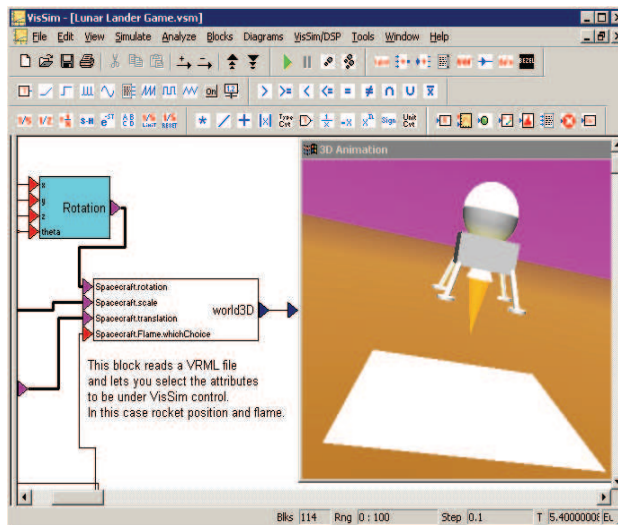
VisSim - [Lunar Lander Game.vsm]

File Edit View Simulate Analyze Blocks Diagrams VisSim/DSP Tools Window Help

3D Animation

x
y
z
theta
Rotation

Spacecraft.rotation
Spacecraft.scale
Spacecraft.translation
Spacecraft.Flame.whichChoice
world3D

This block reads a VRML file and lets you select the attributes to be under VisSim control. In this case rocket position and flame.

Blks 114 Rng 0 : 100 Step 0.1 T 5.40000008 Eu